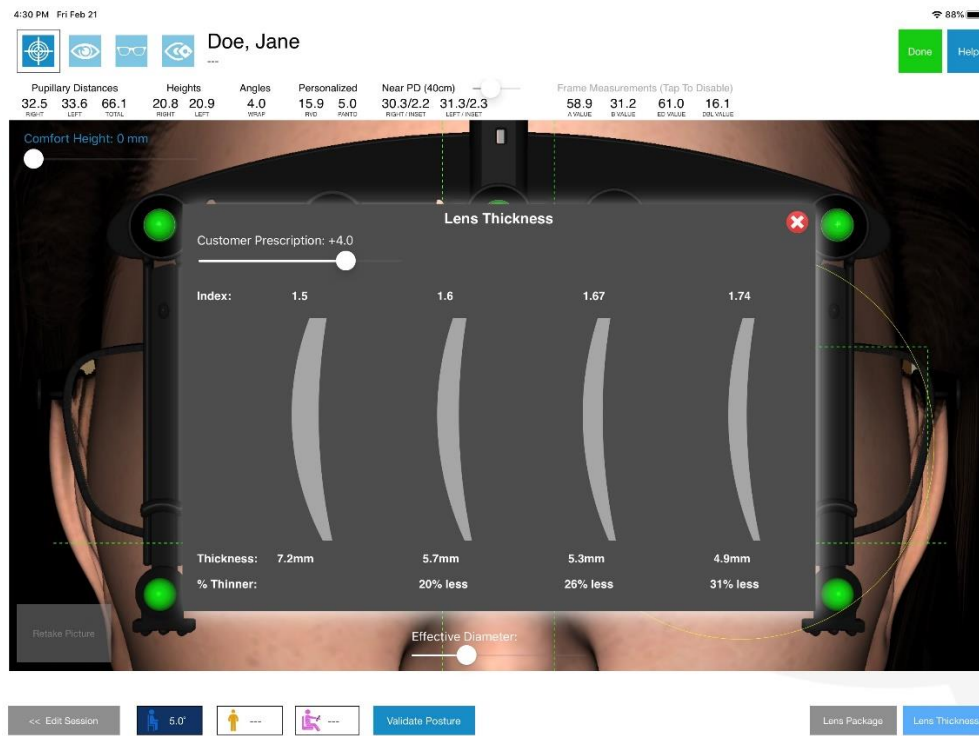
4:30 PM Fri Feb 21

88%

Doe, Jane

---

Done

Help

Pupillary Distances
32.5 RIGHT 33.6 LEFT 66.1 TOTAL

Heights
20.8 RIGHT 20.9 LEFT

Angles
4.0 WRAP

Personalized
15.9 RVD 5.0 PANTO

Near PD (40cm)
30.3/2.2 RIGHT / INSET 31.3/2.3 LEFT / INSET

Frame Measurements (Tap To Disable)
58.9 A VALUE 31.2 B VALUE 61.0 ED VALUE 16.1 DBL VALUE

Comfort Height: 0 mm

Lens Thickness

Customer Prescription: +4.0

| Index: | 1.5 | 1.6 | 1.67 | 1.74 |
|---|---|---|---|---|
| Thickness: | 7.2mm | 5.7mm | 5.3mm | 4.9mm |
| % Thinner: | | 20% less | 26% less | 31% less |

Retake Picture

Effective Diameter:

<< Edit Session

5.0°

---

---

Validate Posture

Lens Package

Lens Thickness